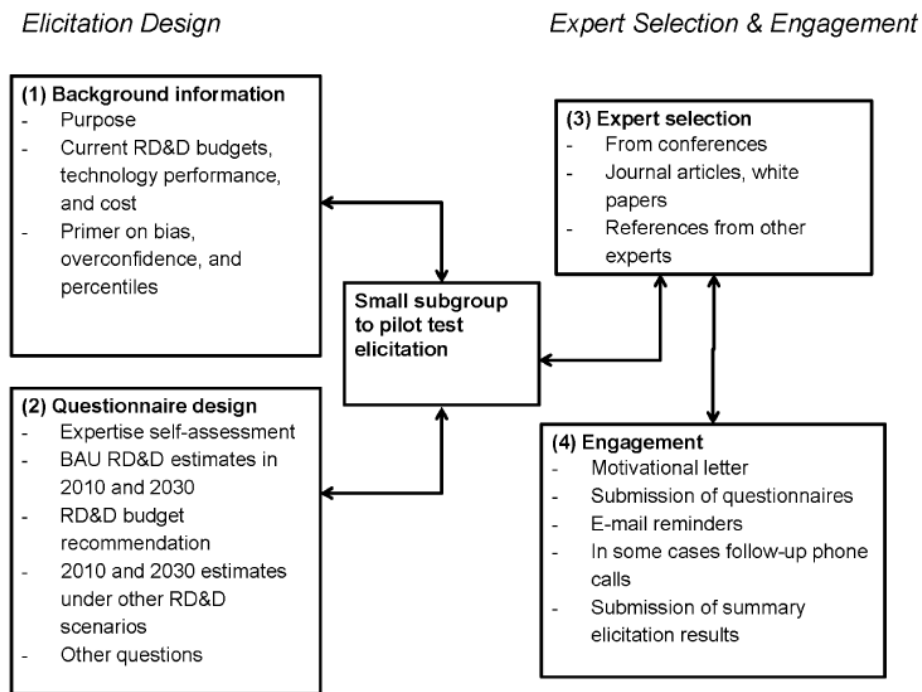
Elicitation Design

Expert Selection & Engagement

(1) Background information
- Purpose
- Current RD&D budgets, technology performance, and cost
- Primer on bias, overconfidence, and percentiles

(3) Expert selection
- From conferences
- Journal articles, white papers
- References from other experts

Small subgroup to pilot test elicitation

(2) Questionnaire design
- Expertise self-assessment
- BAU RD&D estimates in 2010 and 2030
- RD&D budget recommendation
- 2010 and 2030 estimates under other RD&D scenarios
- Other questions

(4) Engagement
- Motivational letter
- Submission of questionnaires
- E-mail reminders
- In some cases follow-up phone calls
- Submission of summary elicitation results